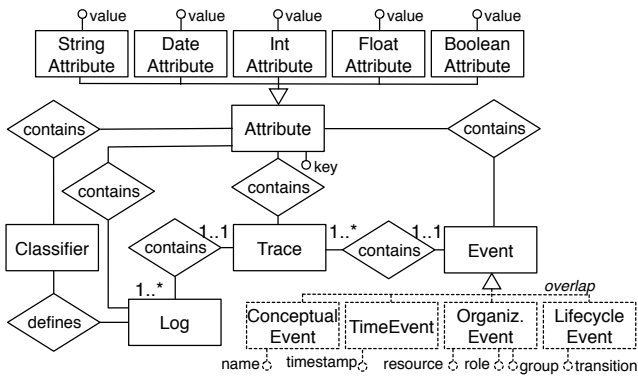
value value value value value

String Attribute

Date Attribute

Int Attribute

Float Attribute

Boolean Attribute

contains

Attribute

contains

key

contains

contains

Classifier

contains

1..1

Trace

1..*

contains

1..1

Event

1..*

overlap

defines

Log

Conceptual Event

TimeEvent

Organiz. Event

Lifecycle Event

name

timestamp

resource

role

group

transition